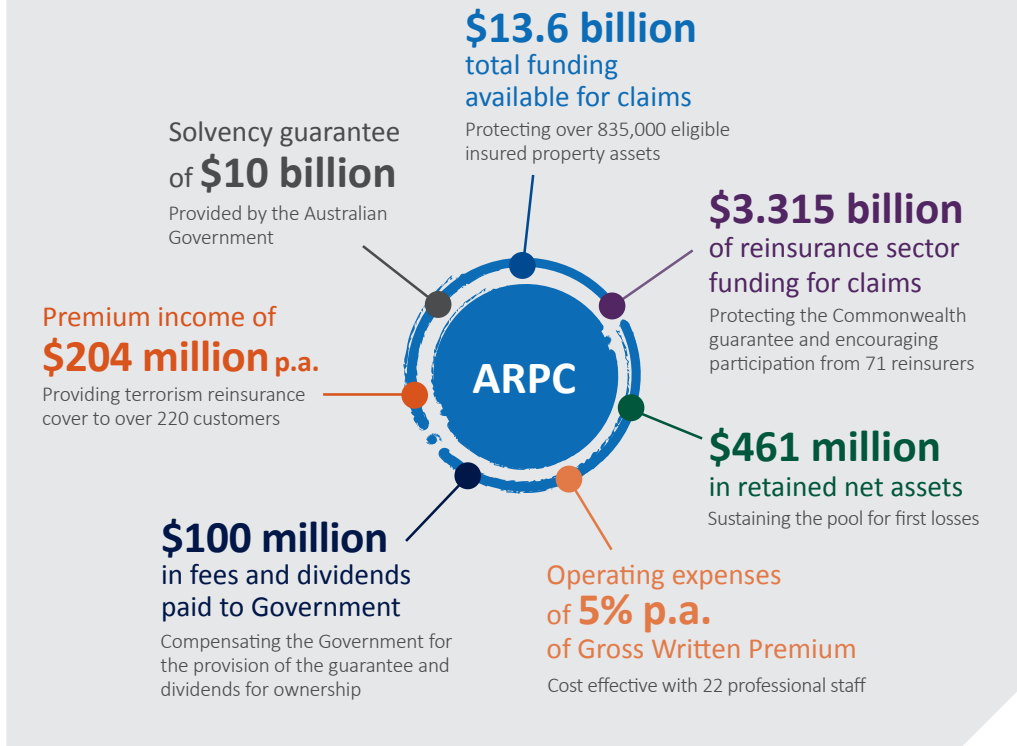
$13.6 billion
total funding available for claims

Protecting over 835,000 eligible insured property assets

Solvency guarantee of $10 billion

Provided by the Australian Government

$3.315 billion
of reinsurance sector funding for claims

Protecting the Commonwealth guarantee and encouraging participation from 71 reinsurers

Premium income of
$204 million p.a.

Providing terrorism reinsurance cover to over 220 customers

ARPC

$461 million
in retained net assets

Sustaining the pool for first losses

$100 million
in fees and dividends paid to Government

Compensating the Government for the provision of the guarantee and dividends for ownership

Operating expenses of 5% p.a.
of Gross Written Premium

Cost effective with 22 professional staff